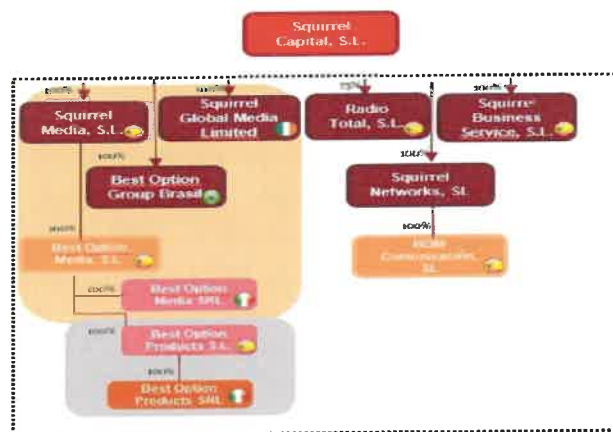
Squirrel Capital, S.L.

100%

Squirrel Media, S.L.

100%

Squirrel Global Media Limited

75%

Radio Total, S.L.

100%

Squirrel Business Service, S.L.

100%

Best Option Group Brasil

100%

Squirrel Networks, SL

100%

Best Option Media, S.L.

100%

HOW Comunicación, SL

100%

Best Option Media SRL

100%

Best Option Products S.L.

100%

Best Option Products SRL